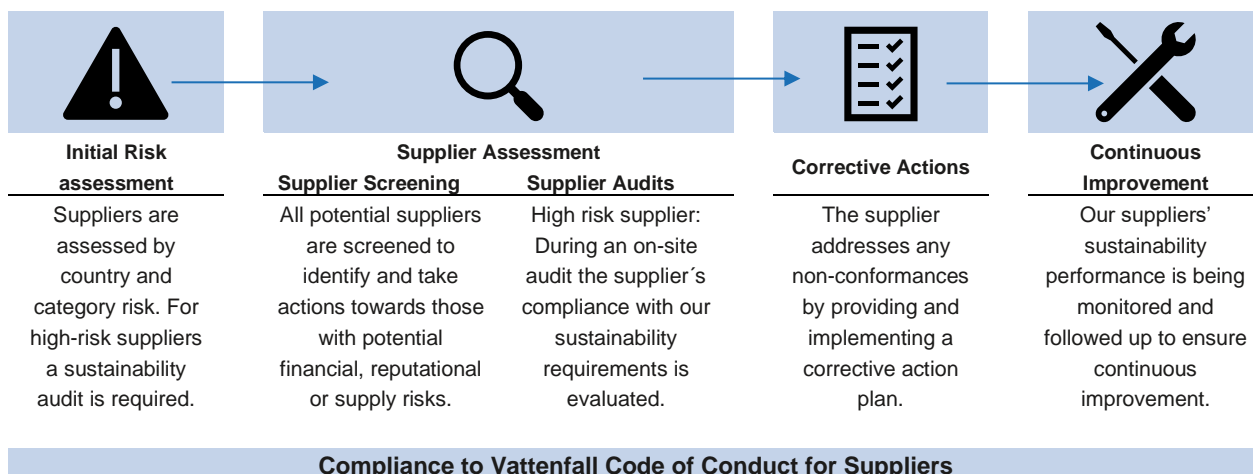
Initial Risk assessment

Suppliers are assessed by country and category risk. For high-risk suppliers a sustainability audit is required.

Supplier Assessment

Supplier Screening

All potential suppliers are screened to identify and take actions towards those with potential financial, reputational or supply risks.

Supplier Audits

High risk supplier: During an on-site audit the supplier´s compliance with our sustainability requirements is evaluated.

Corrective Actions

The supplier addresses any non-conformances by providing and implementing a corrective action plan.

Continuous Improvement

Our suppliers' sustainability performance is being monitored and followed up to ensure continuous improvement.

Compliance to Vattenfall Code of Conduct for Suppliers